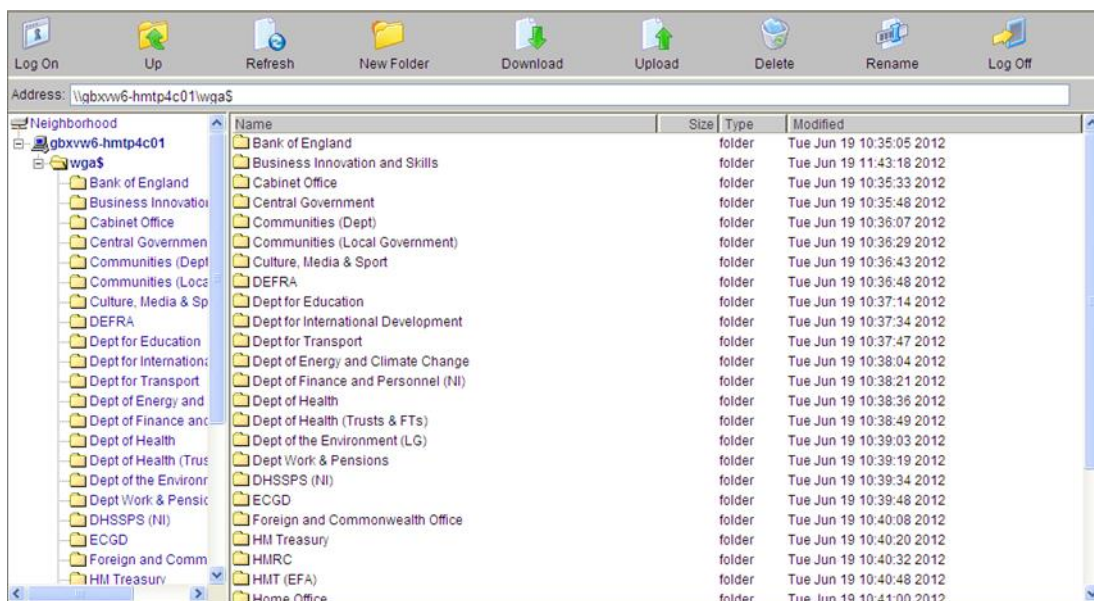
Log On Up Refresh New Folder Download Upload Delete Rename Log Off

Address: \\gbxvw6-hmtp4c01\wga$

Neighborhood
gbxvw6-hmtp4c01
wga$
Bank of England
Business Innovatio
Cabinet Office
Central Governmen
Communities (Dept
Communities (Loca
Culture, Media & Sp
DEFRA
Dept for Education
Dept for Internation
Dept for Transport
Dept of Energy and
Dept of Finance anc
Dept of Health
Dept of Health (Trus
Dept of the Environ
Dept Work & Pensic
DHSSPS (NI)
ECGD
Foreign and Comm
HM Treasury

| Name | Size | Type | Modified |
|---|---|---|---|
| Bank of England | | folder | Tue Jun 19 10:35:05 2012 |
| Business Innovation and Skills | | folder | Tue Jun 19 11:43:18 2012 |
| Cabinet Office | | folder | Tue Jun 19 10:35:33 2012 |
| Central Government | | folder | Tue Jun 19 10:35:48 2012 |
| Communities (Dept) | | folder | Tue Jun 19 10:36:07 2012 |
| Communities (Local Government) | | folder | Tue Jun 19 10:36:29 2012 |
| Culture, Media & Sport | | folder | Tue Jun 19 10:36:43 2012 |
| DEFRA | | folder | Tue Jun 19 10:36:48 2012 |
| Dept for Education | | folder | Tue Jun 19 10:37:14 2012 |
| Dept for International Development | | folder | Tue Jun 19 10:37:34 2012 |
| Dept for Transport | | folder | Tue Jun 19 10:37:47 2012 |
| Dept of Energy and Climate Change | | folder | Tue Jun 19 10:38:04 2012 |
| Dept of Finance and Personnel (NI) | | folder | Tue Jun 19 10:38:21 2012 |
| Dept of Health | | folder | Tue Jun 19 10:38:36 2012 |
| Dept of Health (Trusts & FTs) | | folder | Tue Jun 19 10:38:49 2012 |
| Dept of the Environment (LG) | | folder | Tue Jun 19 10:39:03 2012 |
| Dept Work & Pensions | | folder | Tue Jun 19 10:39:19 2012 |
| DHSSPS (NI) | | folder | Tue Jun 19 10:39:34 2012 |
| ECGD | | folder | Tue Jun 19 10:39:48 2012 |
| Foreign and Commonwealth Office | | folder | Tue Jun 19 10:40:08 2012 |
| HM Treasury | | folder | Tue Jun 19 10:40:20 2012 |
| HMRC | | folder | Tue Jun 19 10:40:32 2012 |
| HMT (EFA) | | folder | Tue Jun 19 10:40:48 2012 |
| Home Office | | folder | Tue Jun 19 10:41:00 2012 |